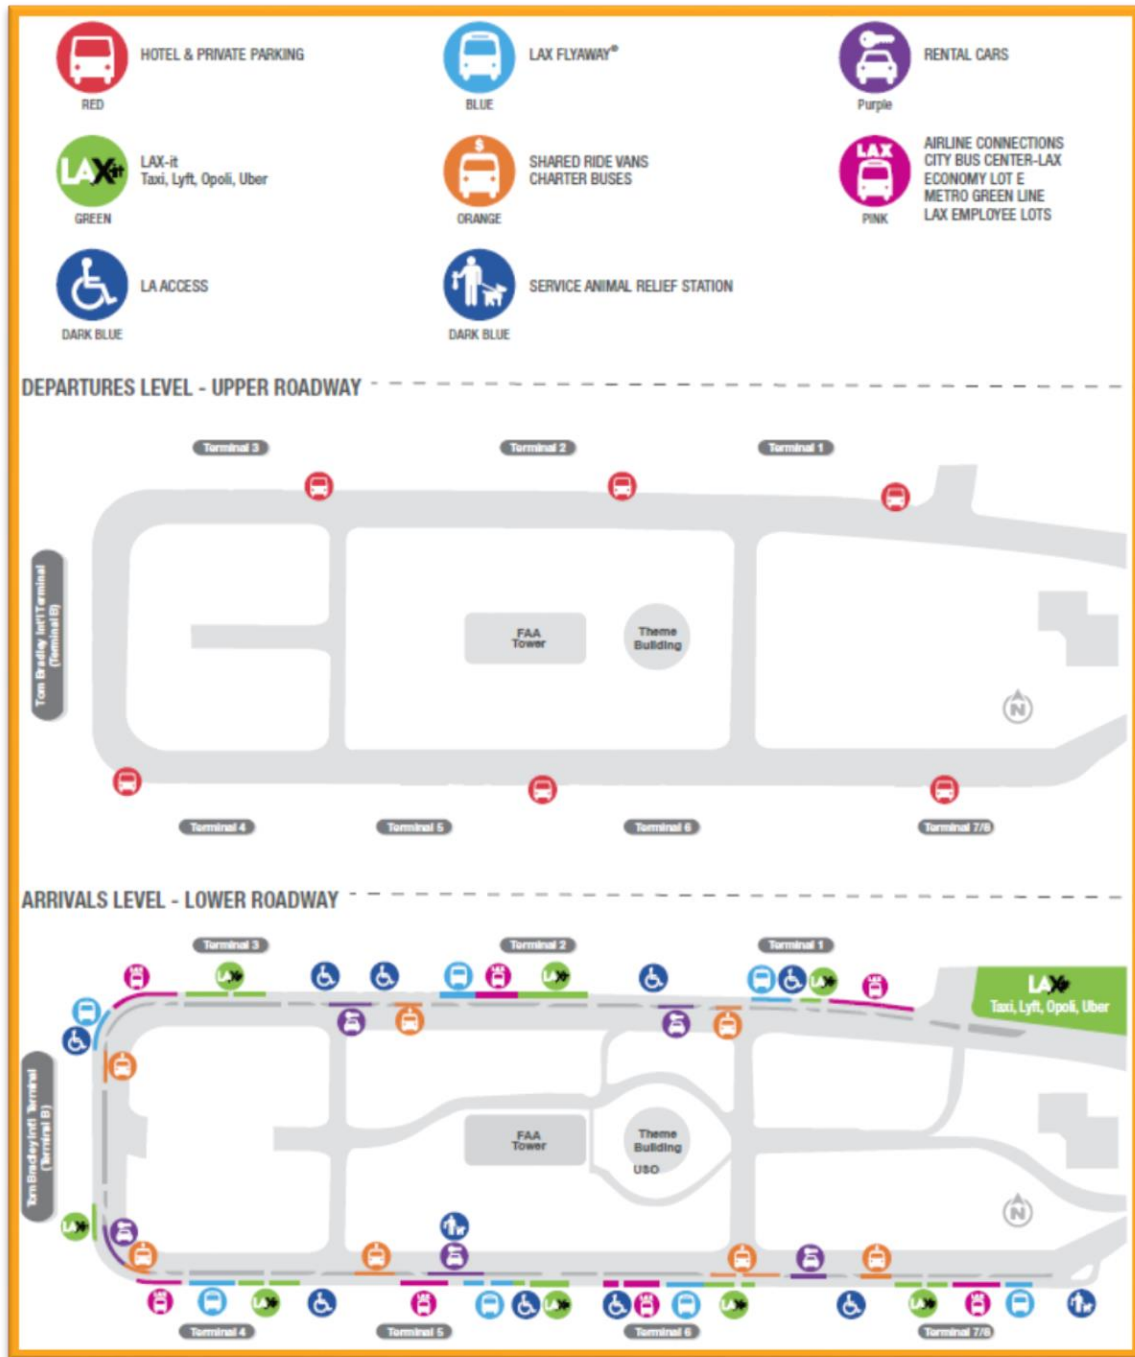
HOTEL & PRIVATE PARKING
RED

LAX FLYAWAY®
BLUE

RENTAL CARS
Purple

LAX-it
Taxi, Lyft, Opoli, Uber
GREEN

SHARED RIDE VANS
CHARTER BUSES
ORANGE

AIRLINE CONNECTIONS
CITY BUS CENTER-LAX
ECONOMY LOT E
METRO GREEN LINE
LAX EMPLOYEE LOTS
PINK

LA ACCESS
DARK BLUE

SERVICE ANIMAL RELIEF STATION
DARK BLUE

DEPARTURES LEVEL - UPPER ROADWAY

Terminal 3
Terminal 2
Terminal 1

Tom Bradley Int'l Terminal (Terminal B)

FAA Tower
Theme Building

N

Terminal 4
Terminal 5
Terminal 6
Terminal 7/8

ARRIVALS LEVEL - LOWER ROADWAY

Terminal 3
Terminal 2
Terminal 1

LAX-it
Taxi, Lyft, Opoli, Uber

Tom Bradley Int'l Terminal (Terminal B)

FAA Tower
Theme Building
USO

N

Terminal 4
Terminal 5
Terminal 6
Terminal 7/8